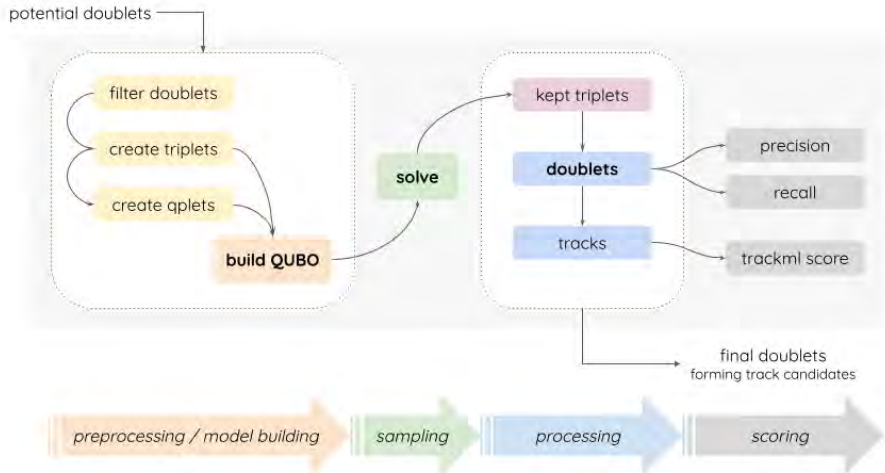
potential doublets

filter doublets

create triplets

create qplets

build QUBO

solve

kept triplets

doublets

tracks

precision

recall

trackml score

final doublets
forming track candidates

preprocessing / model building

sampling

processing

scoring